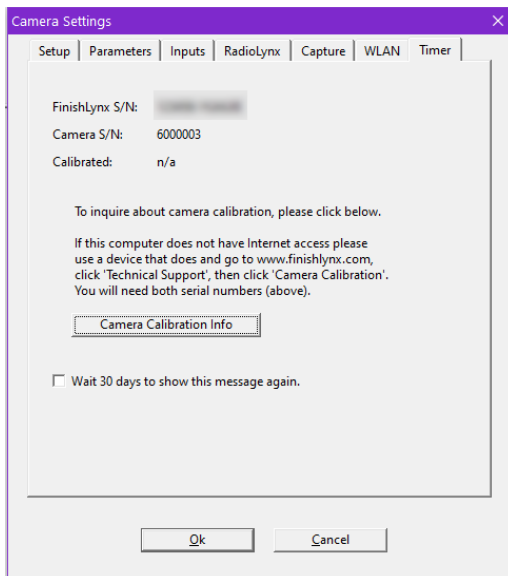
Camera Settings ×

Setup | Parameters | Inputs | RadioLynx | Capture | WLAN | Timer

FinishLynx S/N: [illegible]

Camera S/N: 6000003

Calibrated: n/a

To inquire about camera calibration, please click below.

If this computer does not have Internet access please use a device that does and go to www.finishlynx.com, click 'Technical Support', then click 'Camera Calibration'. You will need both serial numbers (above).

Camera Calibration Info

Wait 30 days to show this message again.

Ok

Cancel